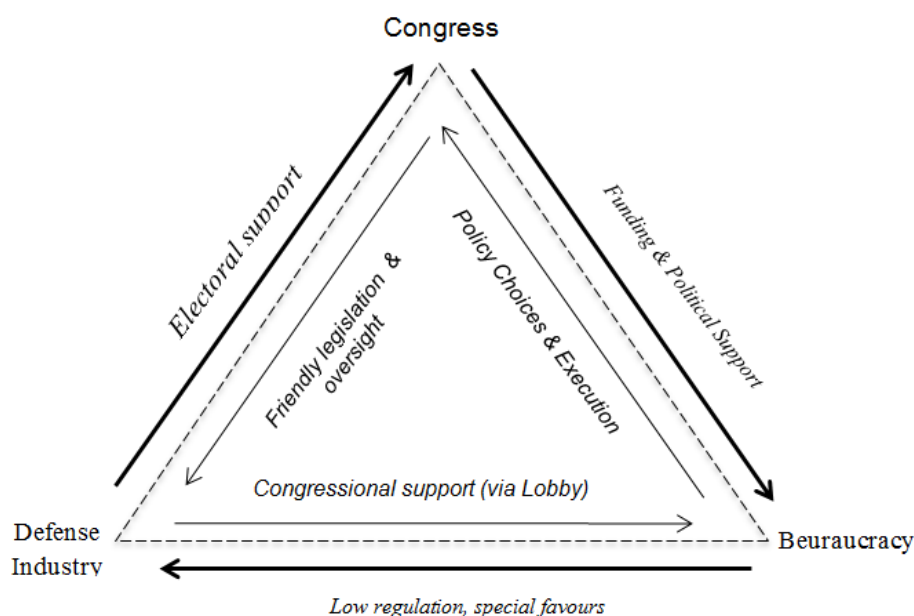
Congress

Electoral support

Funding & Political Support

Friendly legislation & oversight

Policy Choices & Execution

Congressional support (via Lobby)

Defense Industry

Beuraucracy

Low regulation, special favours